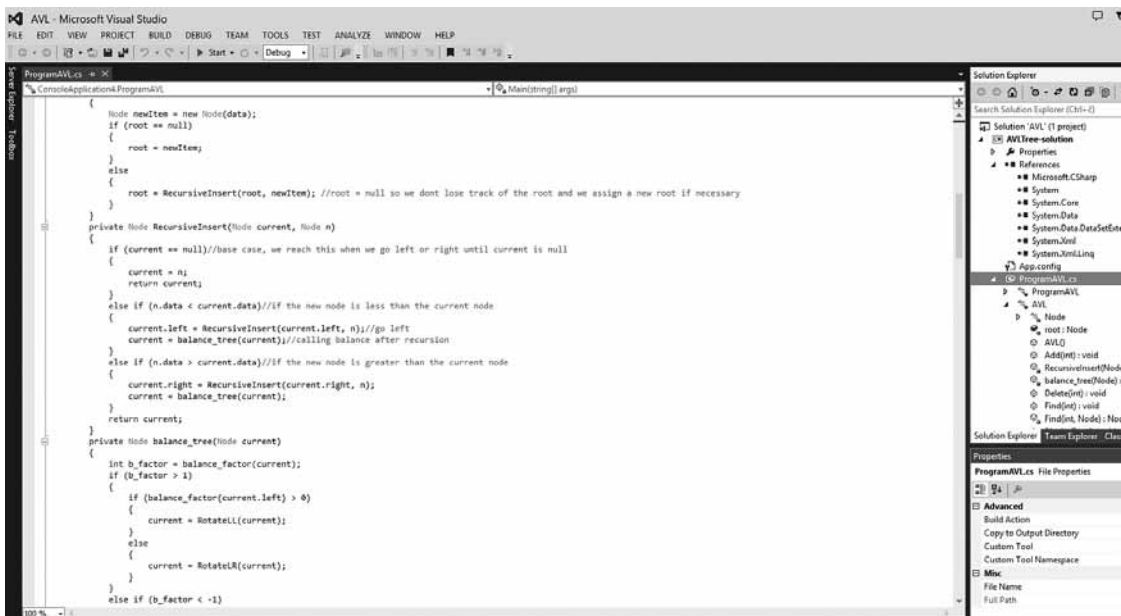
AVL - Microsoft Visual Studio
FILE EDIT VIEW PROJECT BUILD DEBUG TEAM TOOLS TEST ANALYZE WINDOW HELP
Start Debug
Server Explorer Toolbox
ProgramAVL.cs ×
ConsoleApplication4.ProgramAVL
Main(string[] args)

{
Node newItem = new Node(data);
if (root == null)
{
root = newItem;
}
else
{
root = RecursiveInsert(root, newItem); //root = null so we dont lose track of the root and we assign a new root if necessary
}
}
private Node RecursiveInsert(Node current, Node n)
{
if (current == null)//base case, we reach this when we go left or right until current is null
{
current = n;
return current;
}
else if (n.data < current.data)//if the new node is less than the current node
{
current.left = RecursiveInsert(current.left, n);//go left
current = balance_tree(current);//calling balance after recursion
}
else if (n.data > current.data)//if the new node is greater than the current node
{
current.right = RecursiveInsert(current.right, n);
current = balance_tree(current);
}
return current;
}
private Node balance_tree(Node current)
{
int b_factor = balance_factor(current);
if (b_factor > 1)
{
if (balance_factor(current.left) > 0)
{
current = RotateLL(current);
}
else
{
current = RotateLR(current);
}
}
else if (b_factor < -1)

100 %

Solution Explorer
Search Solution Explorer (Ctrl+;)
Solution 'AVL' (1 project)
AVLTree-solution
Properties
References
Microsoft.CSharp
System
System.Core
System.Data
System.Data.DataSetExte
System.Xml
System.Xml.Linq
App.config
ProgramAVL.cs
ProgramAVL
AVL
Node
root : Node
AVL()
Add(int) : void
RecursiveInsert(Node
balance_tree(Node) :
Delete(int) : void
Find(int) : void
Find(int, Node) : Noc
Solution Explorer Team Explorer Clas
Properties
ProgramAVL.cs File Properties
Advanced
Build Action
Copy to Output Directory
Custom Tool
Custom Tool Namespace
Misc
File Name
Full Path